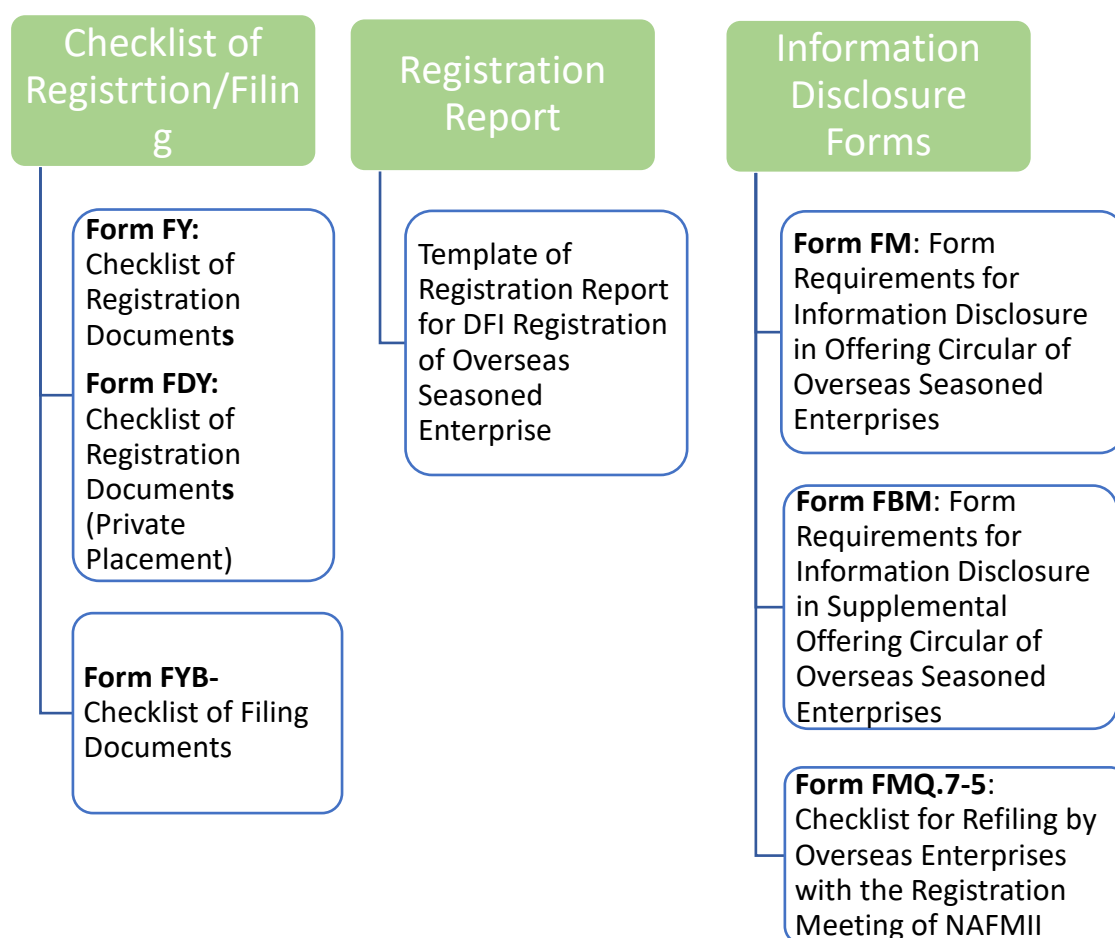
Checklist of Registrtion/Filing

Form FY: Checklist of Registration Documents

Form FDY: Checklist of Registration Documents (Private Placement)

Form FYB- Checklist of Filing Documents

Registration Report

Template of Registration Report for DFI Registration of Overseas Seasoned Enterprise

Information Disclosure Forms

Form FM: Form Requirements for Information Disclosure in Offering Circular of Overseas Seasoned Enterprises

Form FBM: Form Requirements for Information Disclosure in Supplemental Offering Circular of Overseas Seasoned Enterprises

Form FMQ.7-5: Checklist for Refiling by Overseas Enterprises with the Registration Meeting of NAFMII